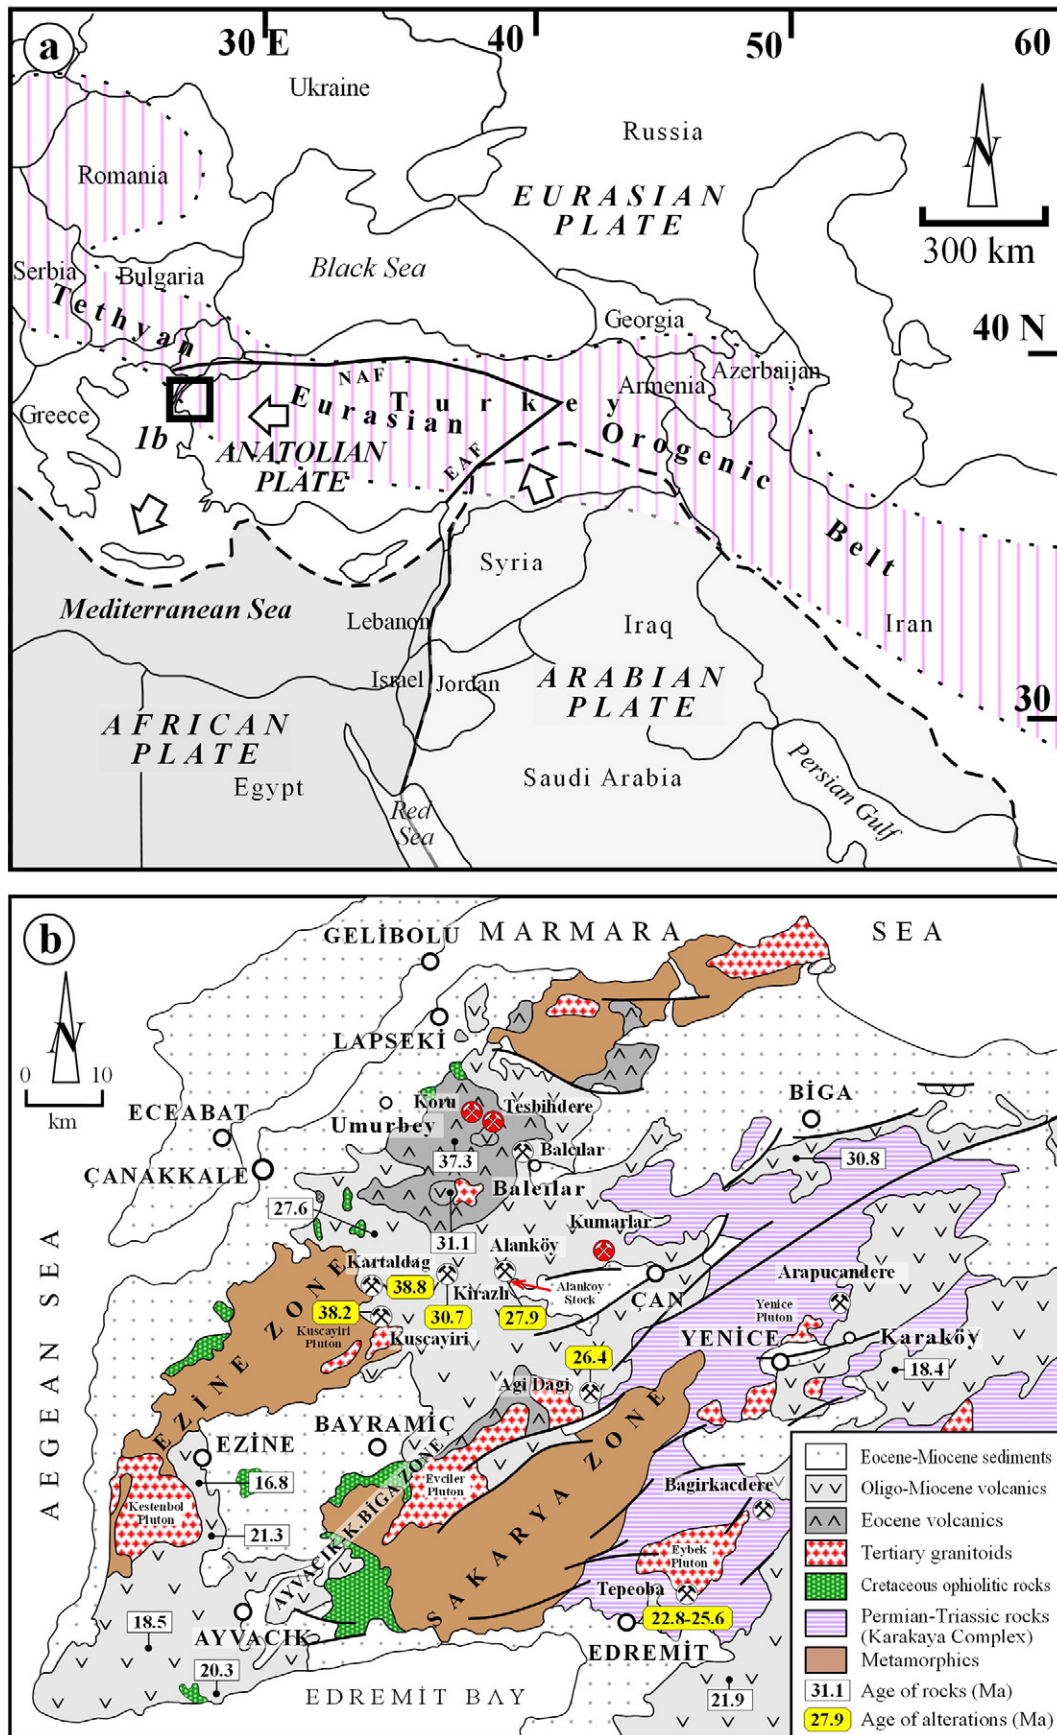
a
30 E
40
50
60
Ukraine
Russia
Romania
EURASIAN PLATE
N
300 km
Serbia
Bulgaria
Black Sea
Tethyan
Georgia
40 N
NAF
Armenia
Azerbaijan
Greece
1b
Eurasian
Turkey
Orogenic
ANATOLIAN PLATE
EAF
Belt
Syria
Mediterranean Sea
Lebanon
Iraq
Iran
Israel
Jordan
ARABIAN PLATE
30
AFRICAN PLATE
Egypt
Saudi Arabia
Persian Gulf
Red Sea

b
GELİBOLU
MARMARA
SEA
N
LAPSEKİ
0
10
km
Koru
Tesbihdere
BİGA
ECEABAT
Umurbey
Balcılar
37.3
30.8
ÇANAKKALE
Balcılar
27.6
Kumarlar
31.1
Alanköy
Kartaldag
38.8
Alankoy Stock
Arapucandere
Kirazlı
ÇAN
38.2
30.7
27.9
Yenice Pluton
Kuscayiri Pluton
Kuscayiri
YENİCE
Karaköy
EZİNE ZONE
26.4
18.4
Agi Dagi
BAYRAMİÇ
AEGEAN SEA
EZİNE
SAKARYA ZONE
AYVACIK-K.BİGA ZONE
Evciler Pluton
Bagirkacdere
16.8
Kestenbol Pluton
21.3
Eybek Pluton
Tepeoba
18.5
22.8-25.6
AYVACIK
EDREMİT
20.3
21.9
EDREMİT BAY
Eocene-Miocene sediments
Oligo-Miocene volcanics
Eocene volcanics
Tertiary granitoids
Cretaceous ophiolitic rocks
Permian-Triassic rocks (Karakaya Complex)
Metamorphics
31.1 Age of rocks (Ma)
27.9 Age of alterations (Ma)